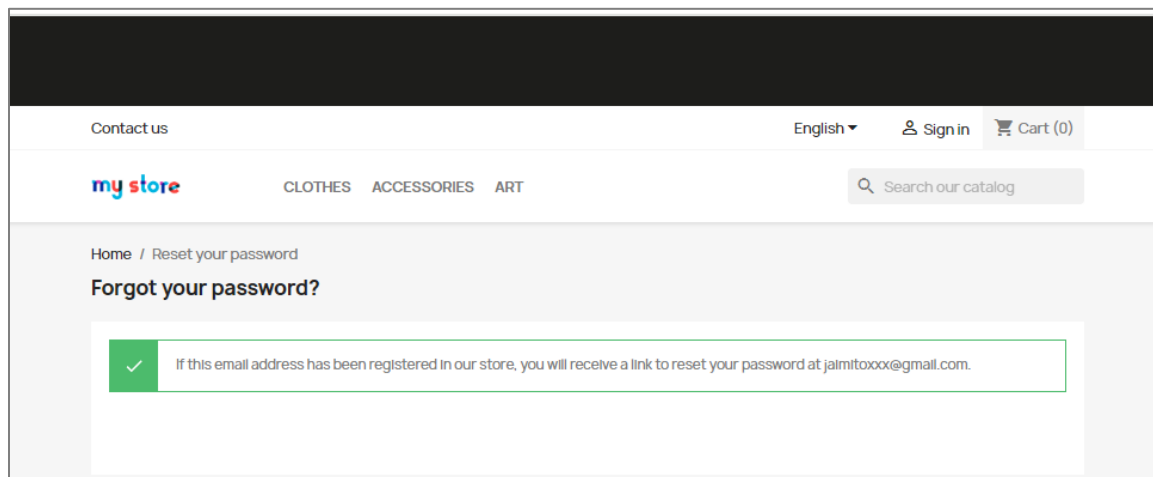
Contact us

English

Sign in

Cart (0)

my store

CLOTHES ACCESSORIES ART

Search our catalog

Home / Reset your password

Forgot your password?

If this email address has been registered in our store, you will receive a link to reset your password at jaimitoxxx@gmail.com.